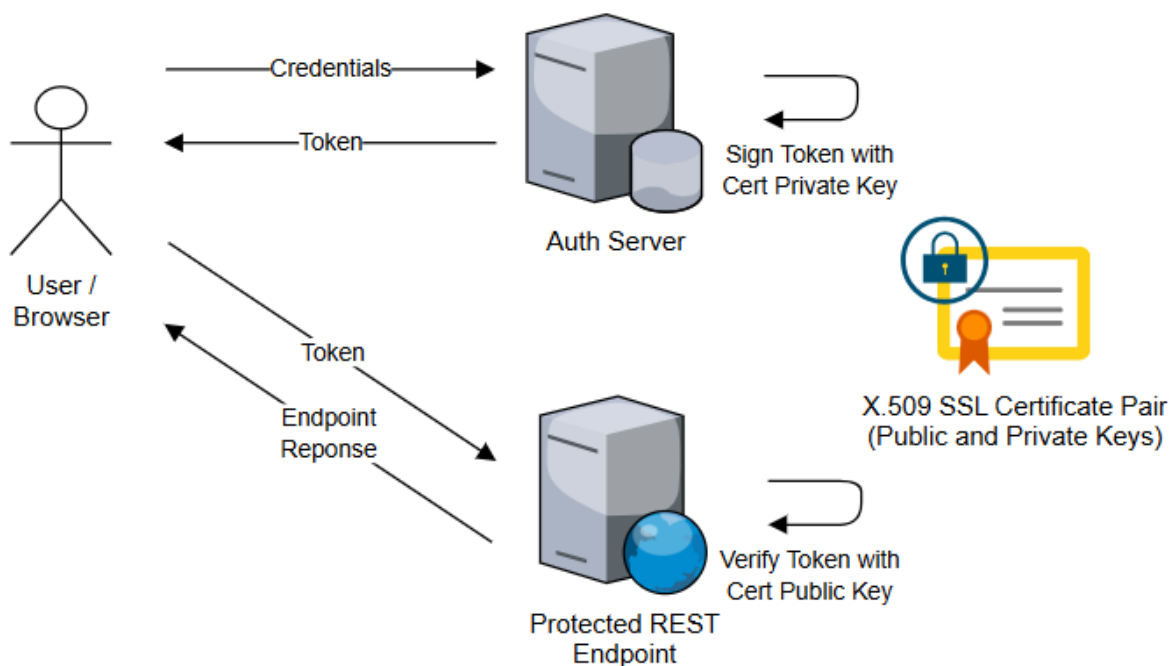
Credentials

Token

Sign Token with Cert Private Key

Auth Server

User / Browser

X.509 SSL Certificate Pair (Public and Private Keys)

Token

Endpoint Reponse

Verify Token with Cert Public Key

Protected REST Endpoint